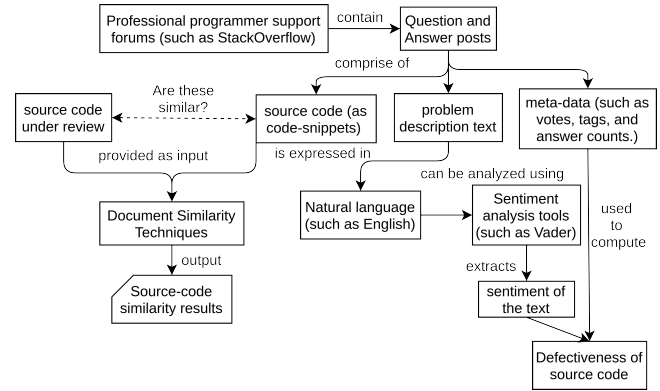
Professional programmer support forums (such as StackOverflow)

contain

Question and Answer posts

comprise of

Are these similar?

source code under review

source code (as code-snippets)

problem description text

meta-data (such as votes, tags, and answer counts.)

provided as input

is expressed in

can be analyzed using

Document Similarity Techniques

Natural language (such as English)

Sentiment analysis tools (such as Vader)

used to compute

output

extracts

Source-code similarity results

sentiment of the text

Defectiveness of source code